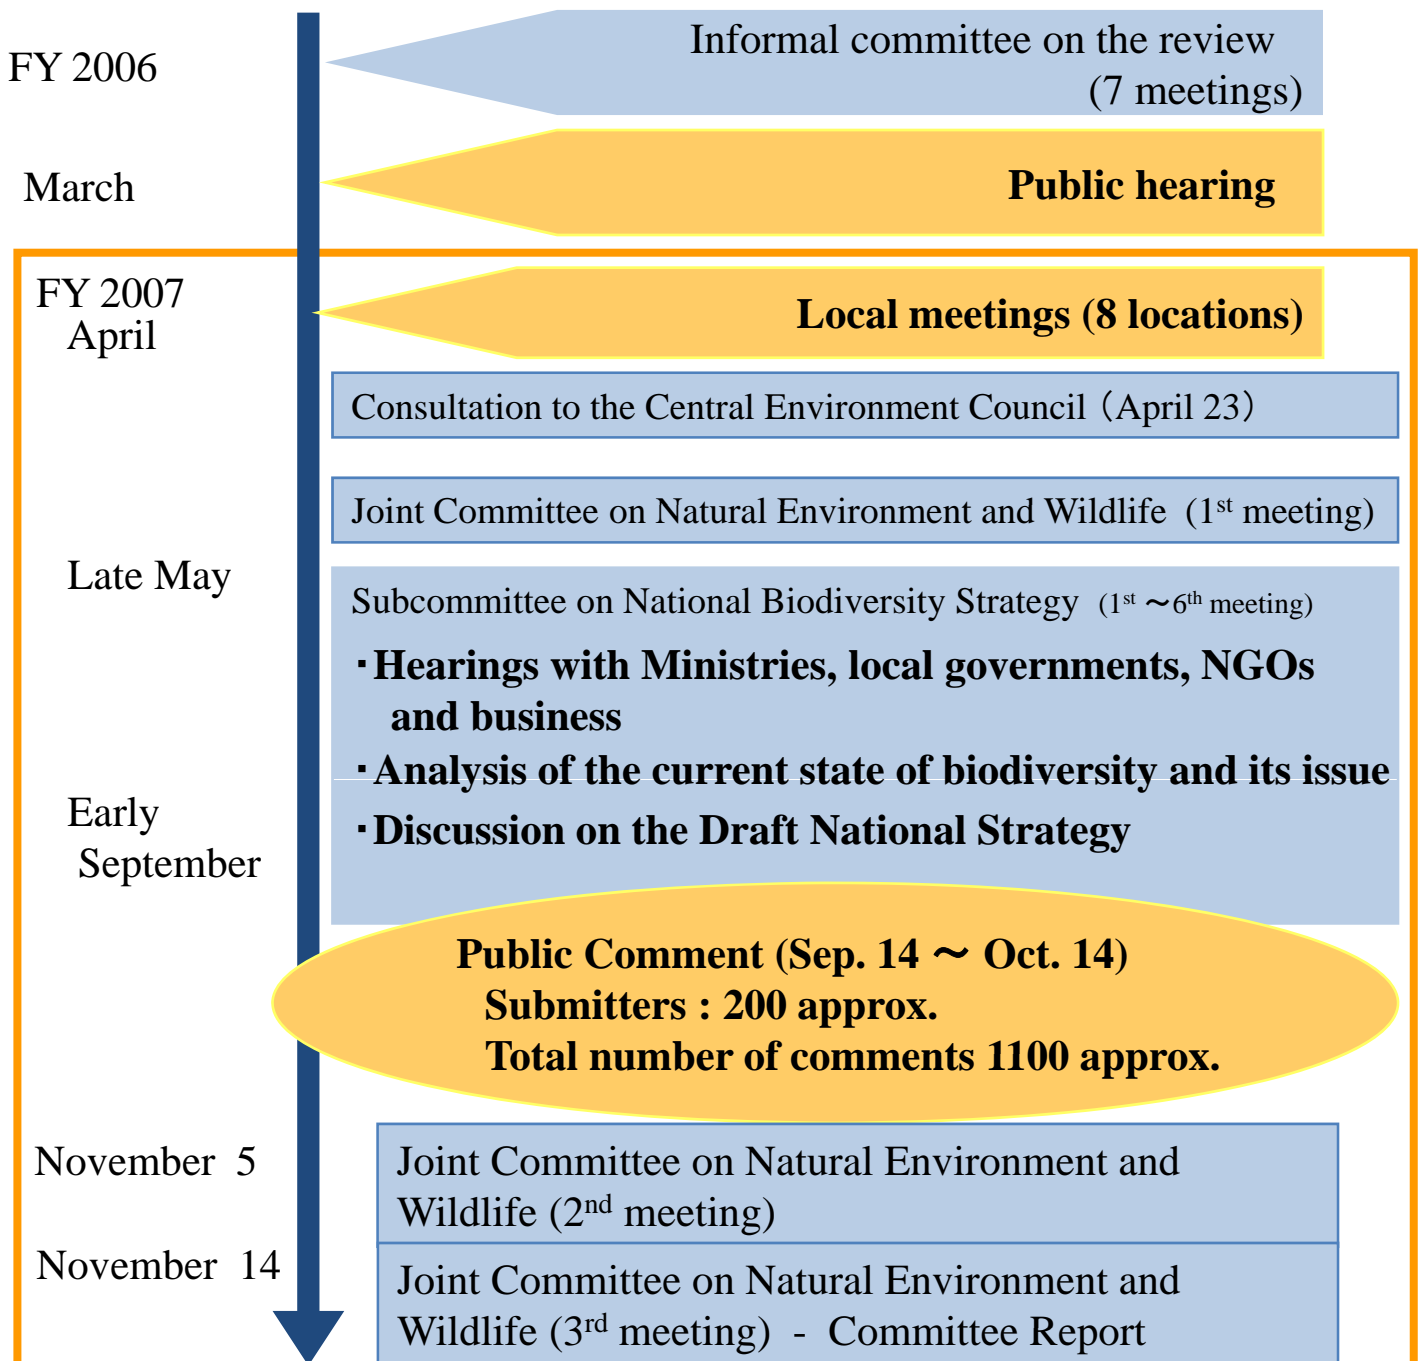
FY 2006

Informal committee on the review (7 meetings)

March

Public hearing

FY 2007 April

Local meetings (8 locations)

Consultation to the Central Environment Council（April 23）

Joint Committee on Natural Environment and Wildlife (1$^{st}$ meeting)

Late May

Subcommittee on National Biodiversity Strategy (1$^{st}$ ～6$^{th}$ meeting)

･Hearings with Ministries, local governments, NGOs and business

･Analysis of the current state of biodiversity and its issue

Early September

･Discussion on the Draft National Strategy

Public Comment (Sep. 14 ～ Oct. 14)
Submitters : 200 approx.
Total number of comments 1100 approx.

November 5

Joint Committee on Natural Environment and Wildlife (2$^{nd}$ meeting)

November 14

Joint Committee on Natural Environment and Wildlife (3$^{rd}$ meeting) - Committee Report